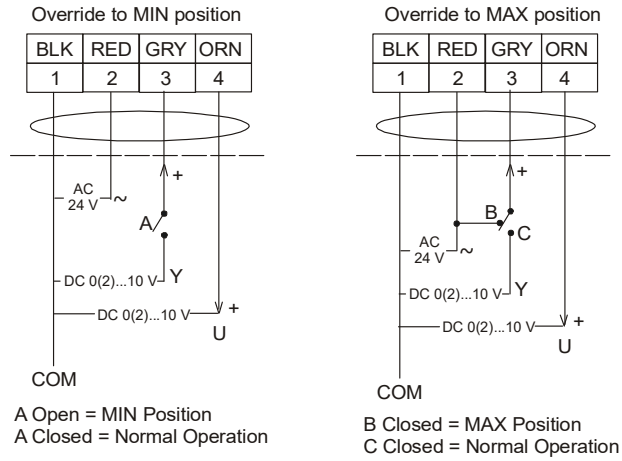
Override to MIN position

| BLK | RED | GRY | ORN |
|---|---|---|---|
| 1 | 2 | 3 | 4 |

AC 24 V ~

+

A

DC 0(2)...10 V Y

DC 0(2)...10 V +

U

COM

A Open = MIN Position
A Closed = Normal Operation

Override to MAX position

| BLK | RED | GRY | ORN |
|---|---|---|---|
| 1 | 2 | 3 | 4 |

+

B

C

AC 24 V ~

DC 0(2)...10 V Y

DC 0(2)...10 V +

U

COM

B Closed = MAX Position
C Closed = Normal Operation